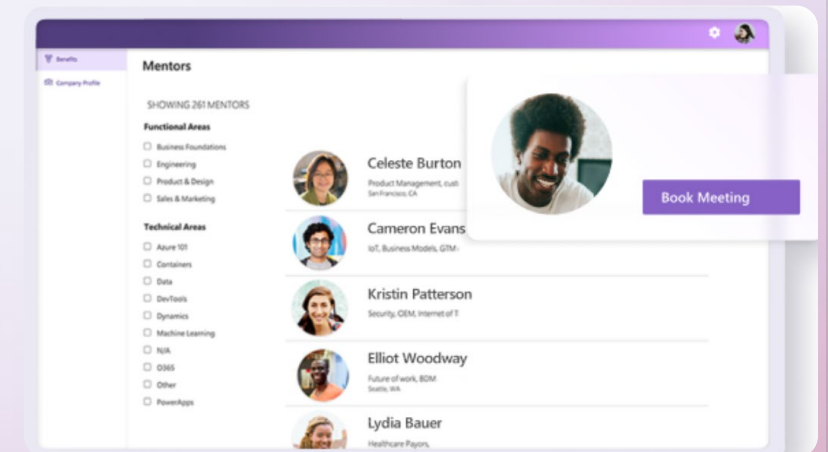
Benefits
Company Profile

Mentors

SHOWING 261 MENTORS

Functional Areas
Business Foundations
Engineering
Product & Design
Sales & Marketing

Technical Areas
Azure 101
Containers
Data
DevTools
Dynamics
Machine Learning
N/A
O365
Other
PowerApps

Celeste Burton
Product Management, cust
San Francisco, CA

Cameron Evans
IoT, Business Models, GTM

Kristin Patterson
Security, OEM, Internet of T

Elliot Woodway
Future of work, BDM
Seattle, WA

Lydia Bauer
Healthcare Payors,

Book Meeting